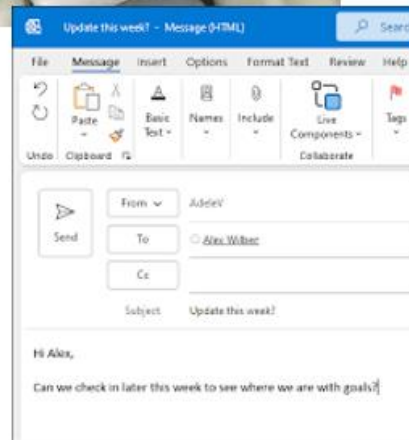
Update this week? - Message (HTML)

Search

File Message Insert Options Format Text Review Help

Paste

Basic Text

Names

Include

Live Components

Tags

Undo Clipboard

Collaborate

Send

From

AdeleV

To

Alex Wilber

Cc

Subject

Update this week?

Hi Alex,

Can we check in later this week to see where we are with goals?